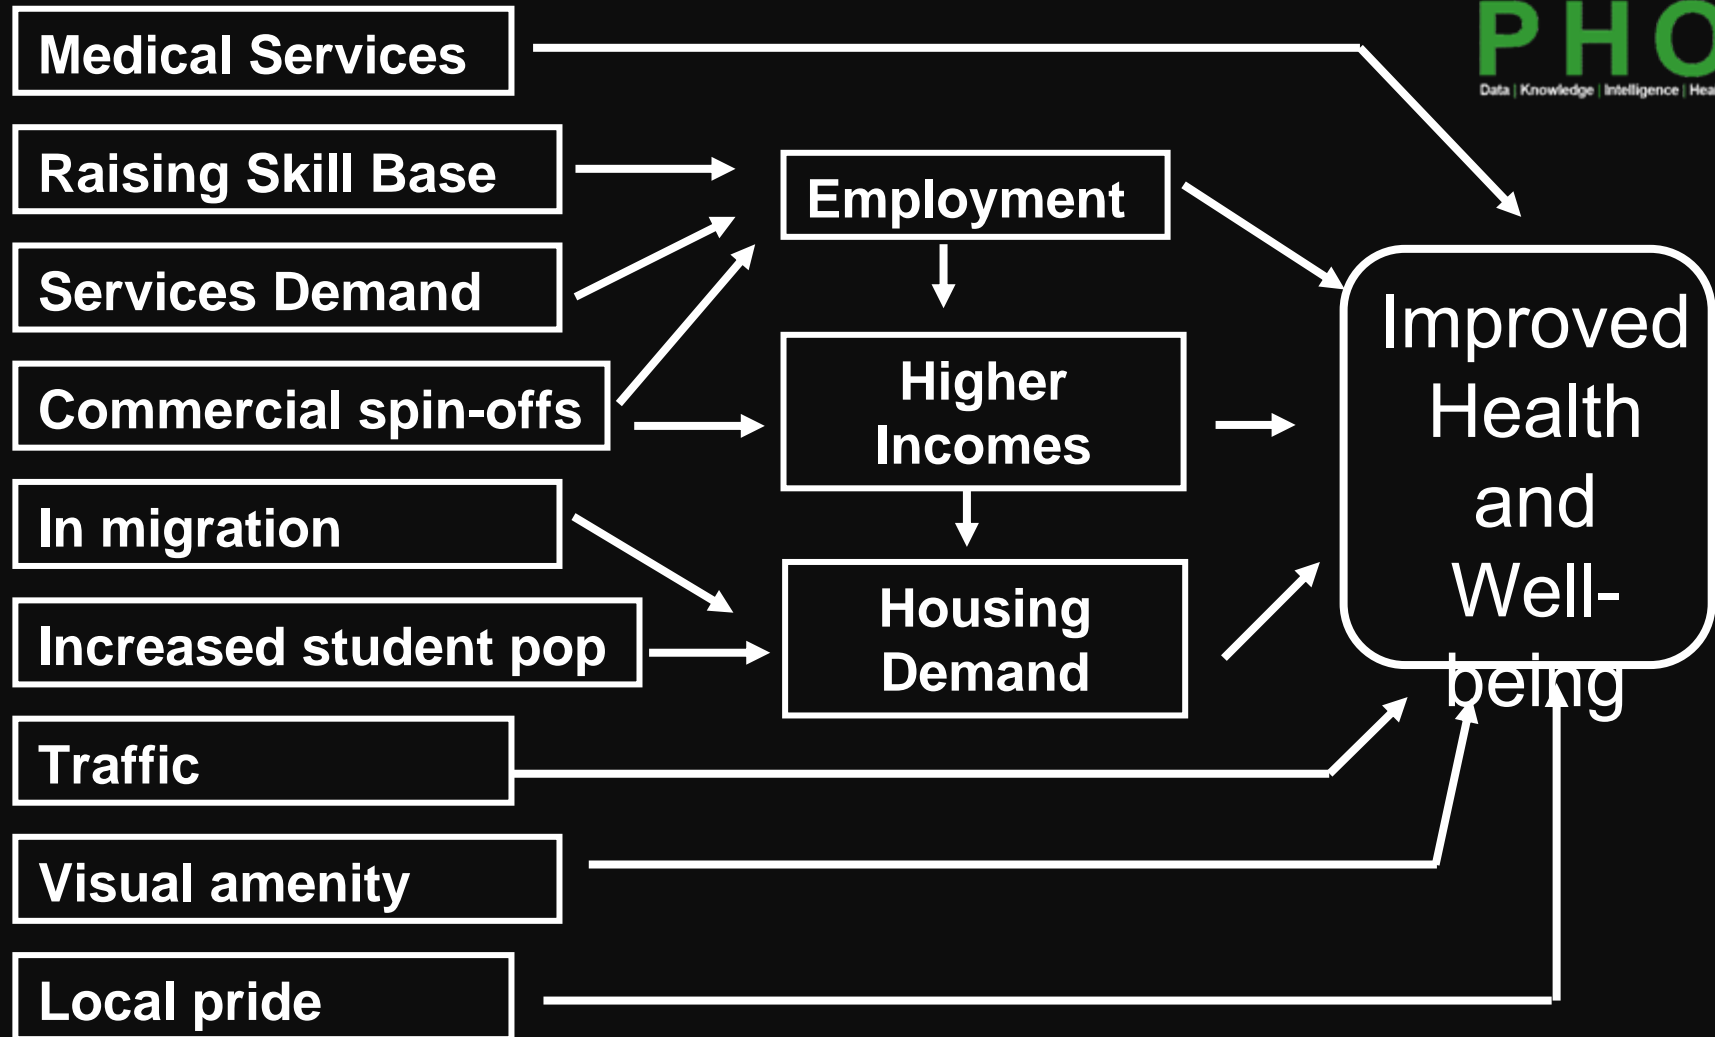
PHO
Data | Knowledge | Intelligence | Hea

Medical Services

Raising Skill Base

Services Demand

Commercial spin-offs

In migration

Increased student pop

Traffic

Visual amenity

Local pride

Employment

Higher Incomes

Housing Demand

Improved Health and Well-being